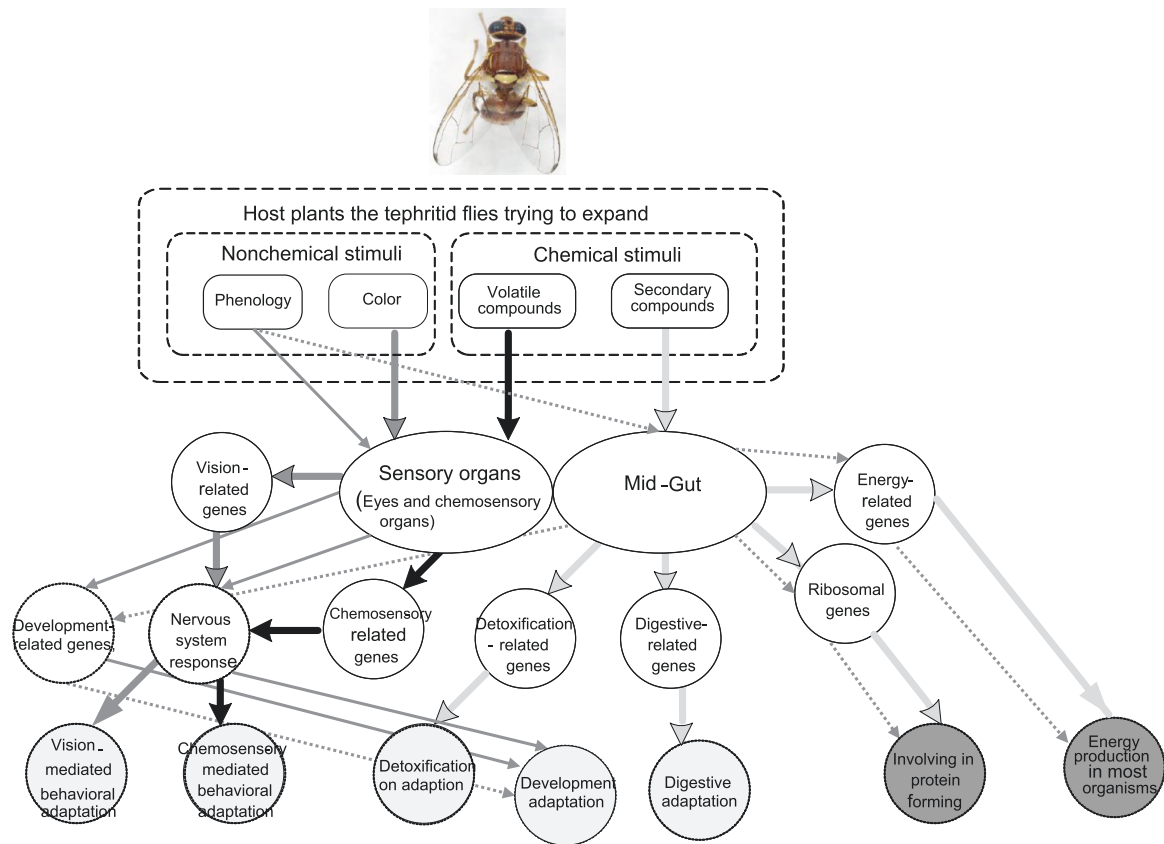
Host plants the tephritid flies trying to expand

Nonchemical stimuli

Phenology

Color

Chemical stimuli

Volatile compounds

Secondary compounds

Vision-related genes

Sensory organs (Eyes and chemosensory organs)

Mid-Gut

Energy-related genes

Ribosomal genes

Development-related genes

Nervous system response

Chemosensory related genes

Detoxification-related genes

Digestive-related genes

Vision-mediated behavioral adaptation

Chemosensory mediated behavioral adaptation

Detoxification on adaption

Development adaptation

Digestive adaptation

Involving in protein forming

Energy production in most organisms